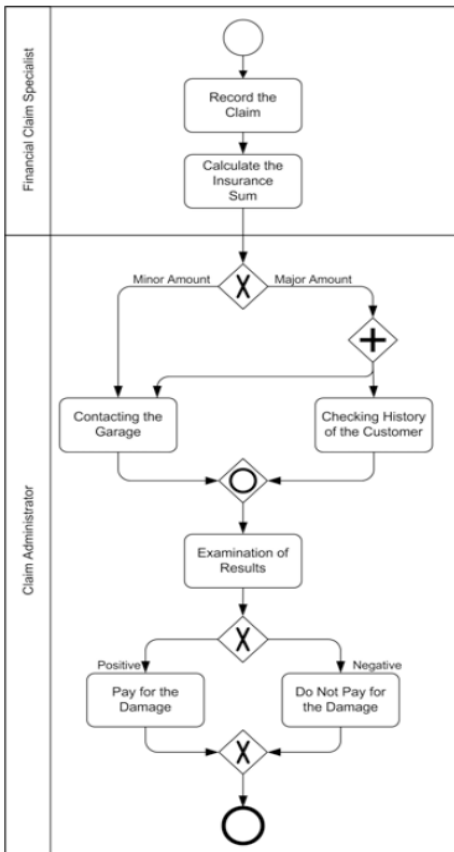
Financial Claim Specialist

Record the Claim

Calculate the Insurance Sum

Claim Administrator

Minor Amount

Major Amount

Contacting the Garage

Checking History of the Customer

Examination of Results

Positive

Negative

Pay for the Damage

Do Not Pay for the Damage